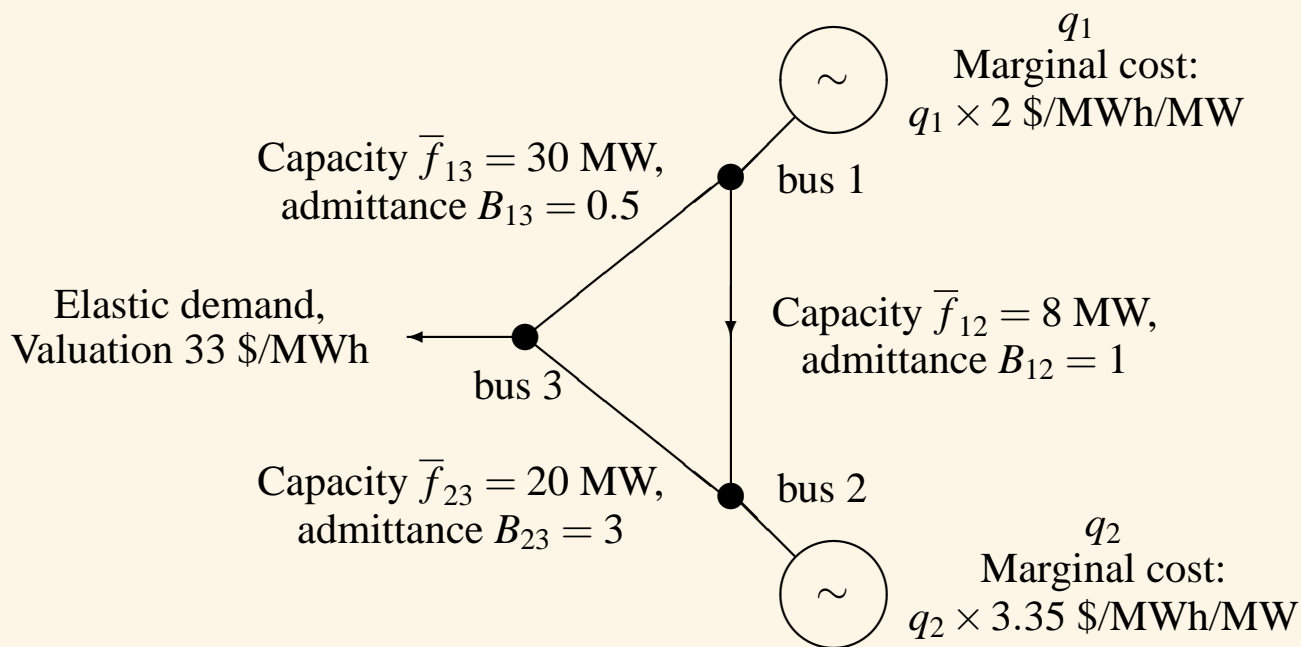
$q_1$
Marginal cost:
$q_1 \times 2$ \$/MWh/MW

~

Capacity $\overline{f}_{13} = 30$ MW, admittance $B_{13} = 0.5$

bus 1

Elastic demand, Valuation 33 \$/MWh

bus 3

Capacity $\overline{f}_{12} = 8$ MW, admittance $B_{12} = 1$

Capacity $\overline{f}_{23} = 20$ MW, admittance $B_{23} = 3$

bus 2

$q_2$
Marginal cost:
$q_2 \times 3.35$ \$/MWh/MW

~